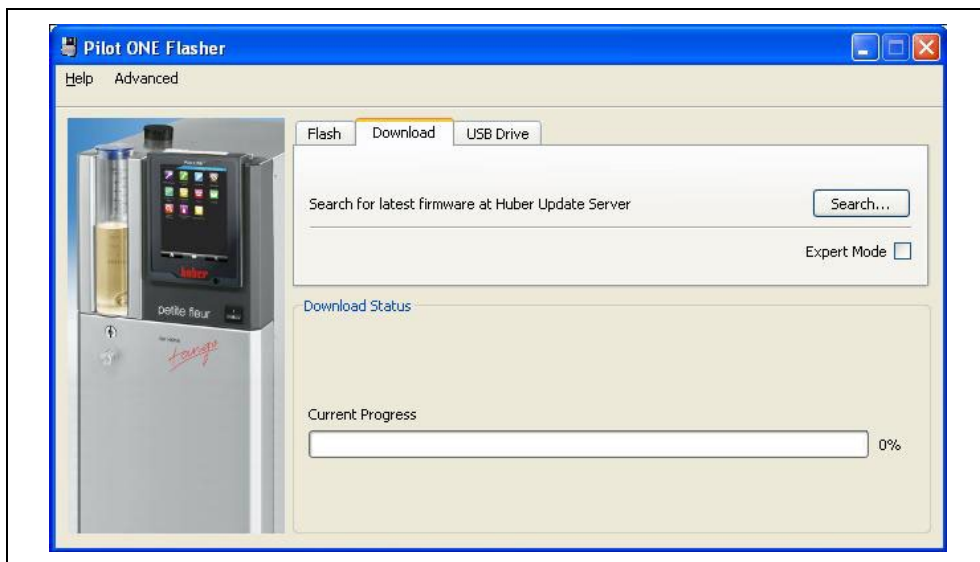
Pilot ONE Flasher

Help Advanced

Flash Download USB Drive

Search for latest firmware at Huber Update Server

Search...

Expert Mode

Download Status

Current Progress

0%

huber

petite fleur

tango